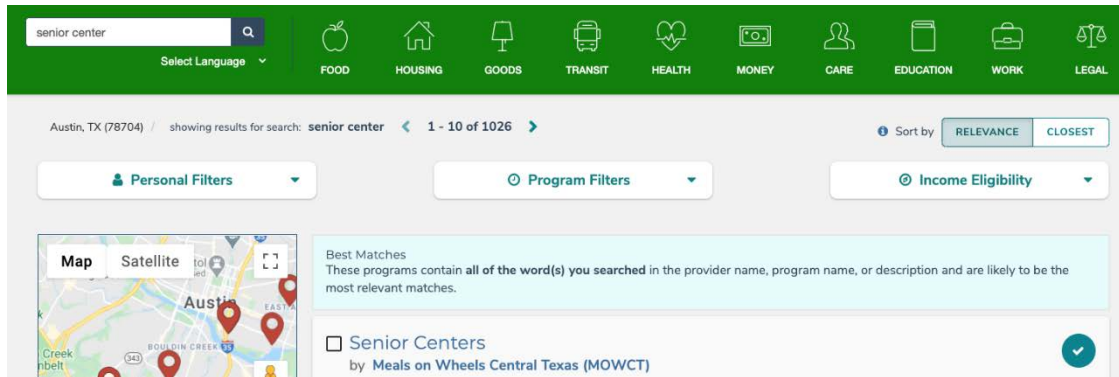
senior center

Select Language

FOOD HOUSING GOODS TRANSIT HEALTH MONEY CARE EDUCATION WORK LEGAL

Austin, TX (78704) / showing results for search: **senior center** 1 - 10 of 1026

Sort by RELEVANCE CLOSEST

Personal Filters

Program Filters

Income Eligibility

Map Satellite

tol

Austin

EAST

BOULDIN CREEK

343

Creek

nbelt

Best Matches

These programs contain **all of the word(s) you searched** in the provider name, program name, or description and are likely to be the most relevant matches.

Senior Centers

by Meals on Wheels Central Texas (MOWCT)